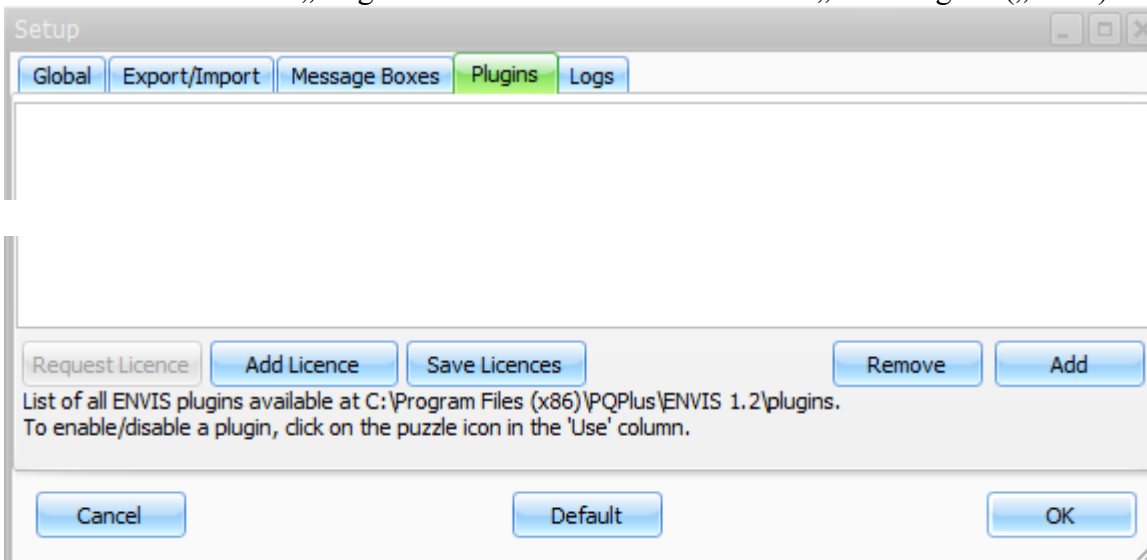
Setup

Global | Export/Import | Message Boxes | Plugins | Logs

Request Licence | Add Licence | Save Licences | Remove | Add

List of all ENVIS plugins available at C:\Program Files (x86)\PQPlus\ENVIS 1.2\plugins.
To enable/disable a plugin, click on the puzzle icon in the 'Use' column.

Cancel | Default | OK